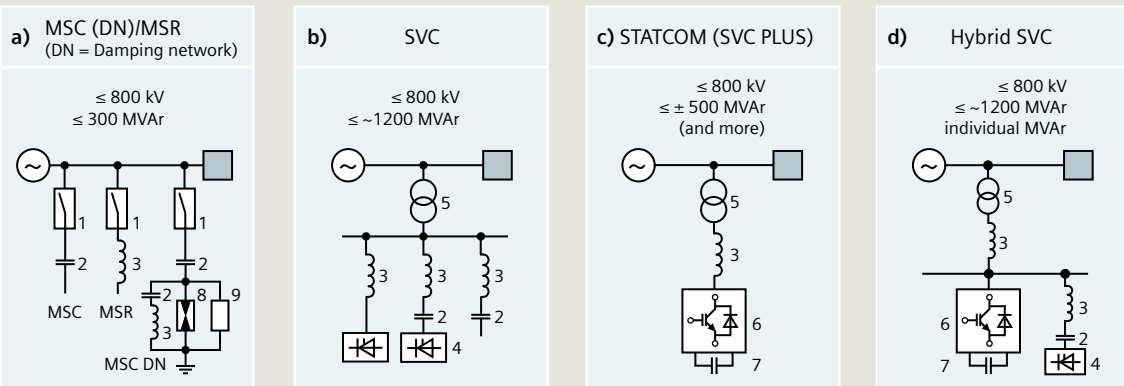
a) MSC (DN)/MSR
(DN = Damping network)

≤ 800 kV
≤ 300 MVAr

1 1 1
2 3 2
2 8 9
3
MSC MSR
MSC DN

b) SVC

≤ 800 kV
≤ ~1200 MVAr

5
3 3 3
2 2
4

c) STATCOM (SVC PLUS)

≤ 800 kV
≤ ± 500 MVAr
(and more)

5
3
6
7

d) Hybrid SVC

≤ 800 kV
≤ ~1200 MVAr
individual MVAr

5
3
6 3
2
7 4